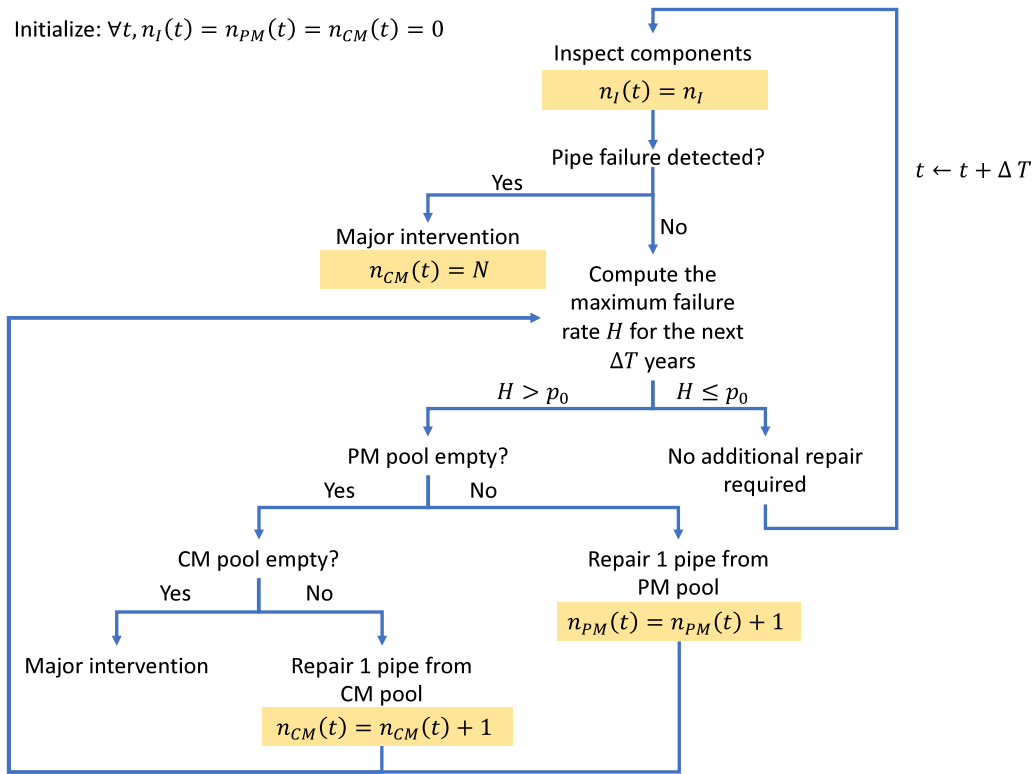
Initialize: $\forall t, n_I(t) = n_{PM}(t) = n_{CM}(t) = 0$

Inspect components

$n_I(t) = n_I$

Pipe failure detected?

$t \leftarrow t + \Delta T$

Yes

No

Major intervention

$n_{CM}(t) = N$

Compute the maximum failure rate $H$ for the next $\Delta T$ years

$H > p_0$

$H \leq p_0$

PM pool empty?

No additional repair required

Yes

No

CM pool empty?

Repair 1 pipe from PM pool

$n_{PM}(t) = n_{PM}(t) + 1$

Yes

No

Major intervention

Repair 1 pipe from CM pool

$n_{CM}(t) = n_{CM}(t) + 1$